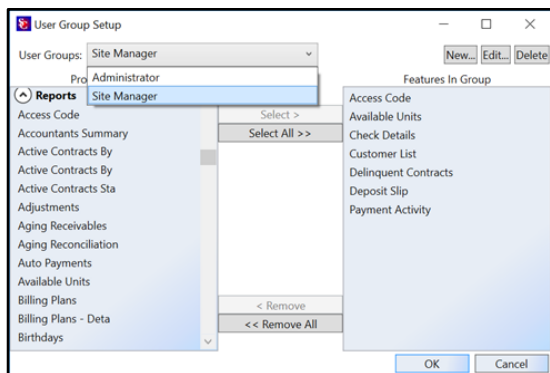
User Group Setup

User Groups: Site Manager

Administrator
Site Manager

New... Edit... Delete

Pro

Features In Group

Reports
Access Code
Accountants Summary
Active Contracts By
Active Contracts By
Active Contracts Sta
Adjustments
Aging Receivables
Aging Reconciliation
Auto Payments
Available Units
Billing Plans
Billing Plans - Deta
Birthdays

Select >
Select All >>

< Remove
<< Remove All

Access Code
Available Units
Check Details
Customer List
Delinquent Contracts
Deposit Slip
Payment Activity

OK
Cancel